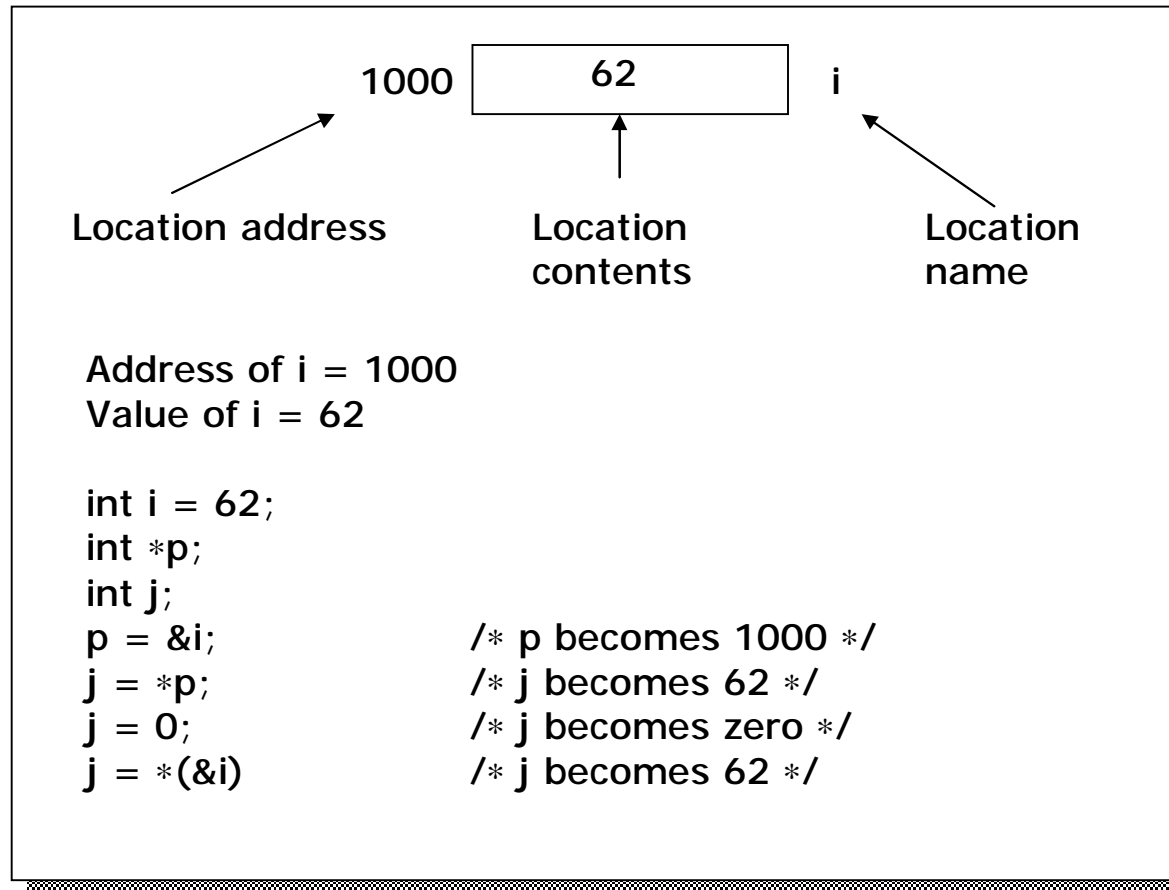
1000 62 i

Location address

Location contents

Location name

Address of i = 1000
Value of i = 62

int i = 62;
int ∗p;
int j;
p = &i; /∗ p becomes 1000 ∗/
j = ∗p; /∗ j becomes 62 ∗/
j = 0; /∗ j becomes zero ∗/
j = ∗(&i) /∗ j becomes 62 ∗/